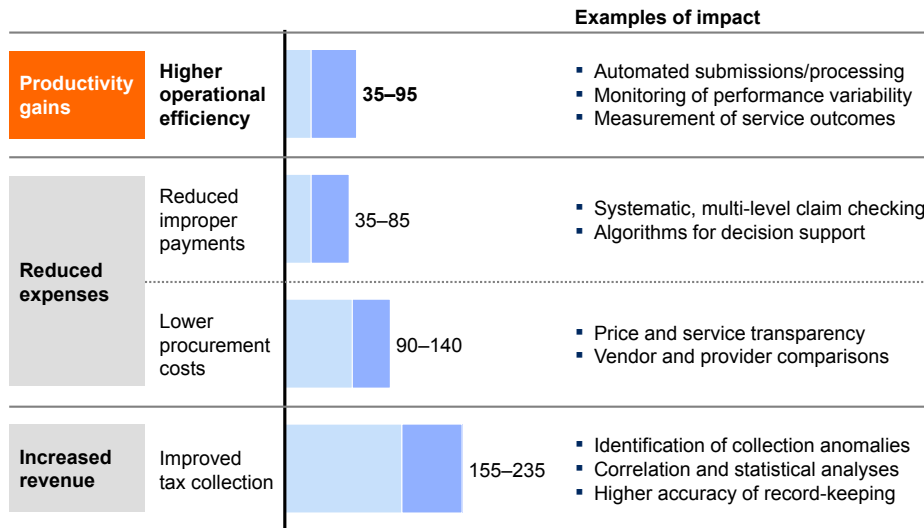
Examples of impact

Productivity gains

Higher operational efficiency

35–95

▪ Automated submissions/processing
▪ Monitoring of performance variability
▪ Measurement of service outcomes

Reduced expenses

Reduced improper payments

35–85

▪ Systematic, multi-level claim checking
▪ Algorithms for decision support

Lower procurement costs

90–140

▪ Price and service transparency
▪ Vendor and provider comparisons

Increased revenue

Improved tax collection

155–235

▪ Identification of collection anomalies
▪ Correlation and statistical analyses
▪ Higher accuracy of record-keeping